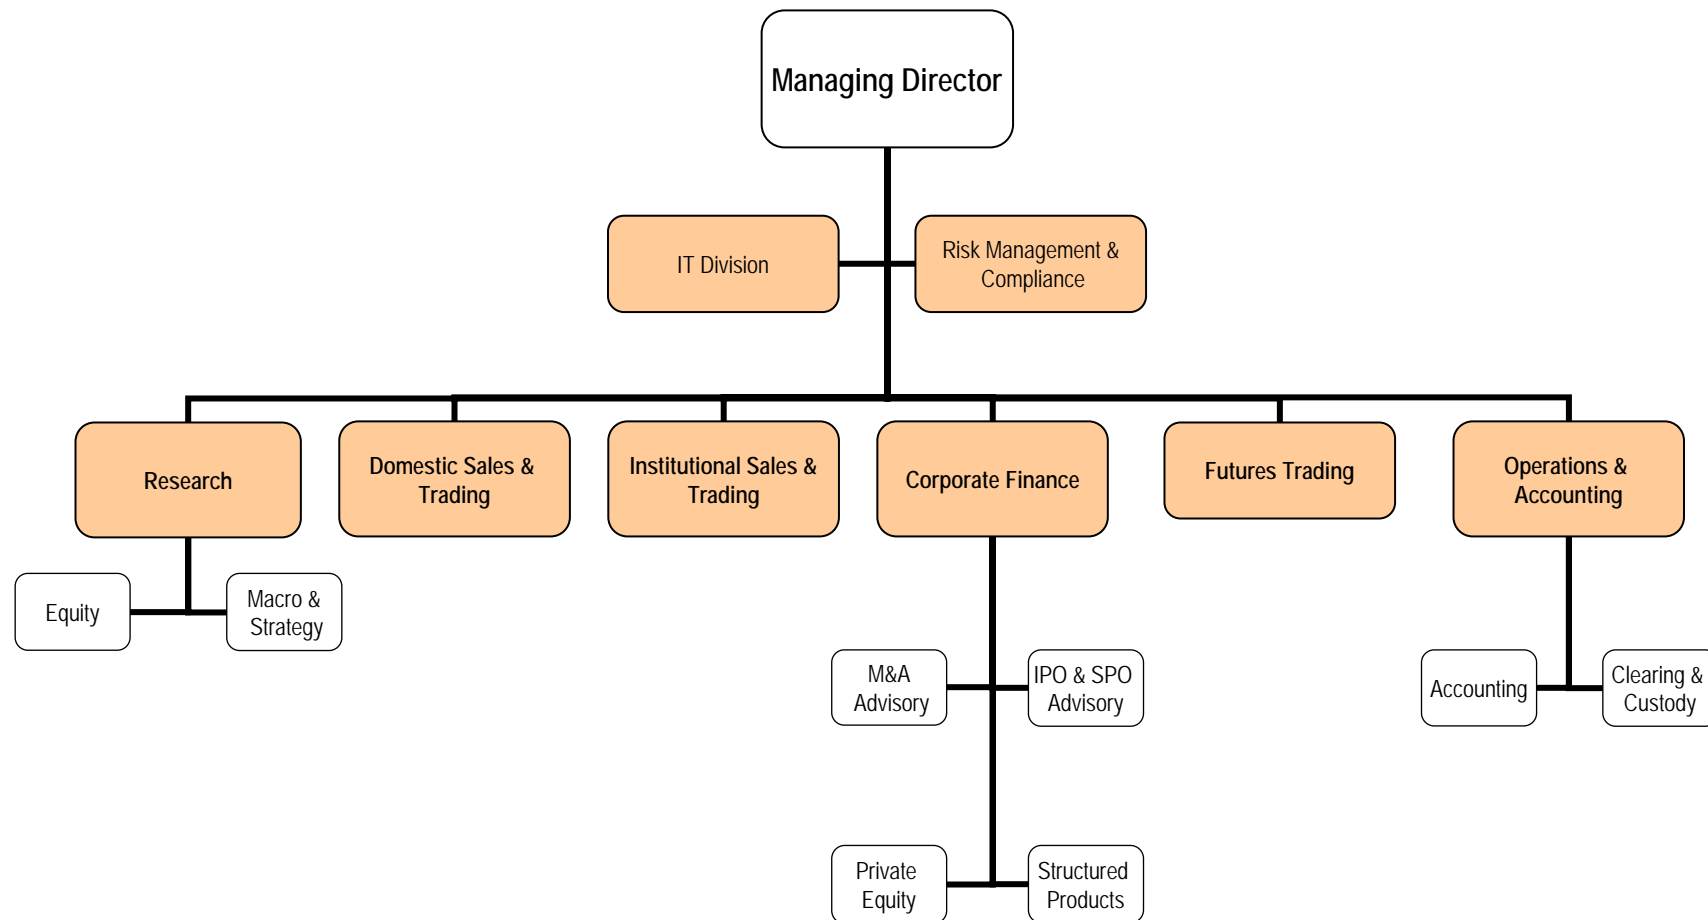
Managing Director

IT Division

Risk Management & Compliance

Research

Domestic Sales & Trading

Institutional Sales & Trading

Corporate Finance

Futures Trading

Operations & Accounting

Equity

Macro & Strategy

M&A Advisory

IPO & SPO Advisory

Private Equity

Structured Products

Accounting

Clearing & Custody